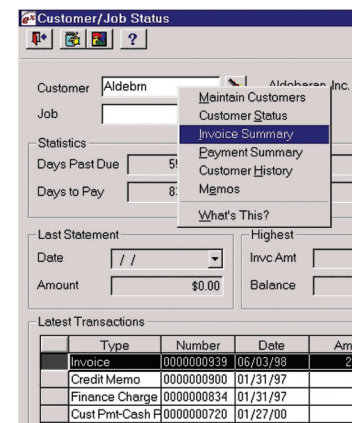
Customer/Job Status

?

Customer Aldebrn

Aldebaran Inc.

Job

Maintain Customers
Customer Status
Invoice Summary
Payment Summary
Customer History
Memos
What's This?

Statistics

Days Past Due 5

Days to Pay 8

Last Statement

Date / /

Amount $0.00

Highest

Invc Amt

Balance

Latest Transactions

| | Type | Number | Date | Am |
|---|---|---|---|---|
| | Invoice | 0000000939 | 06/03/98 | 2 |
| | Credit Memo | 0000000900 | 01/31/97 | |
| | Finance Charge | 0000000834 | 01/31/97 | |
| | Cust Pmt-Cash F | 0000000720 | 01/27/00 | |